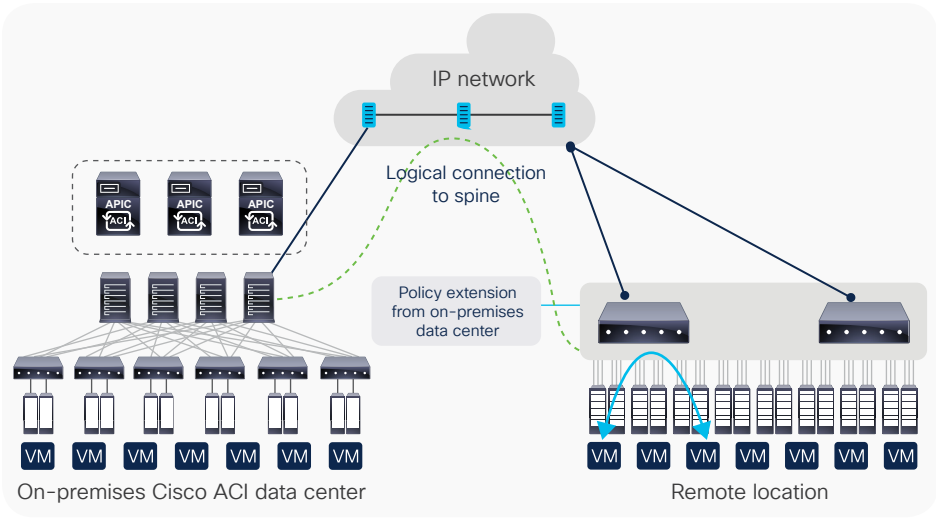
IP network

Logical connection to spine

APIC
ACI
APIC
ACI
APIC
ACI

Policy extension from on-premises data center

VM VM VM VM VM VM VM

VM VM VM VM VM VM VM

On-premises Cisco ACI data center

Remote location